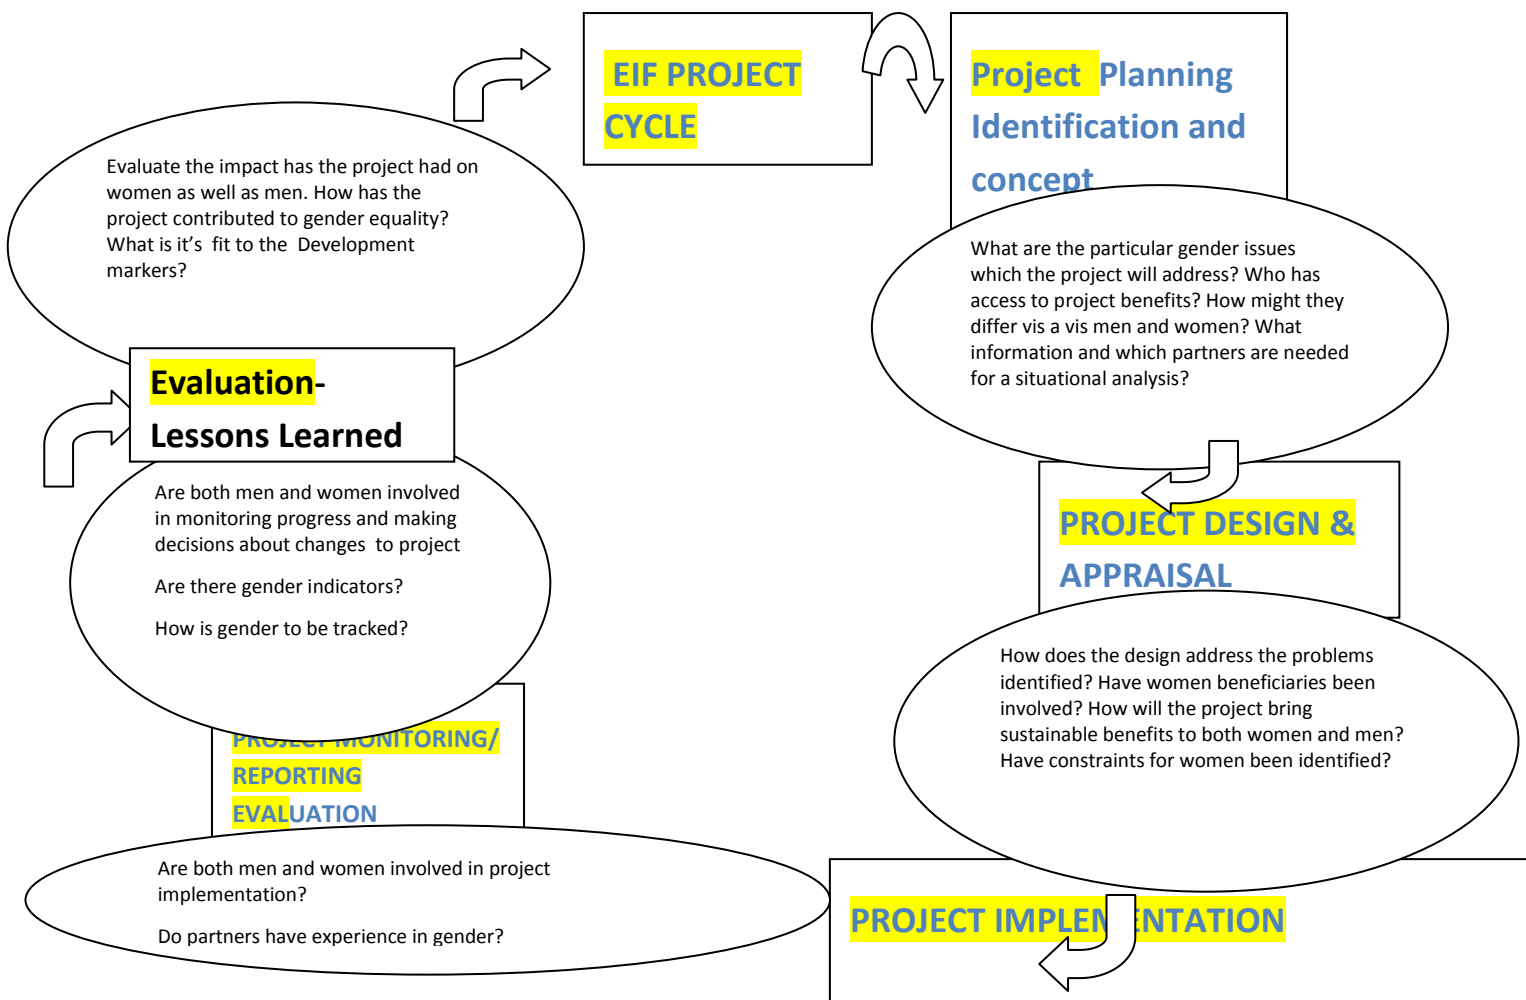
EIF PROJECT CYCLE

Project Planning Identification and concept

What are the particular gender issues which the project will address? Who has access to project benefits? How might they differ vis a vis men and women? What information and which partners are needed for a situational analysis?

PROJECT DESIGN & APPRAISAL

How does the design address the problems identified? Have women beneficiaries been involved? How will the project bring sustainable benefits to both women and men? Have constraints for women been identified?

PROJECT IMPLEM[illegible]NTATION

Are both men and women involved in project implementation?

Do partners have experience in gender?

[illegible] REPORTING EVALUATION

Are both men and women involved in monitoring progress and making decisions about changes to project

Are there gender indicators?

How is gender to be tracked?

Evaluation- Lessons Learned

Evaluate the impact has the project had on women as well as men. How has the project contributed to gender equality? What is it's fit to the Development markers?